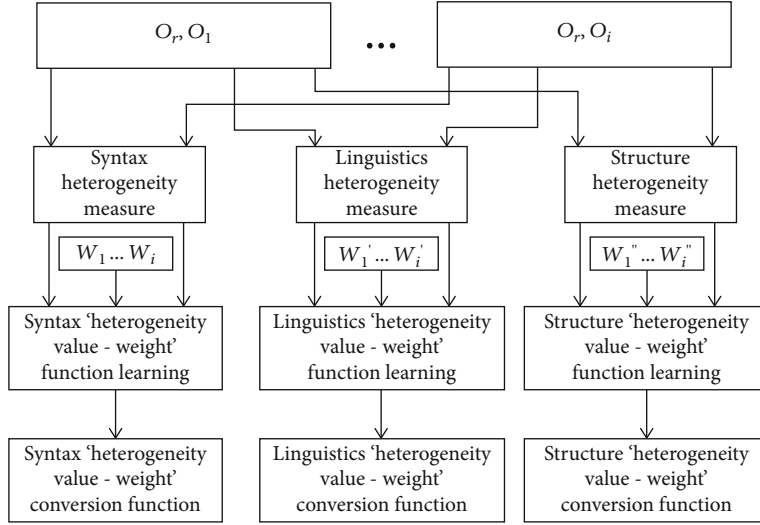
$O_r, O_1$

...

$O_r, O_i$

Syntax heterogeneity measure

Linguistics heterogeneity measure

Structure heterogeneity measure

$W_1 \ldots W_i$

$W_1^{'} \ldots W_i^{'}$

$W_1^{''} \ldots W_i^{''}$

Syntax 'heterogeneity value - weight' function learning

Linguistics 'heterogeneity value - weight' function learning

Structure 'heterogeneity value - weight' function learning

Syntax 'heterogeneity value - weight' conversion function

Linguistics 'heterogeneity value - weight' conversion function

Structure 'heterogeneity value - weight' conversion function